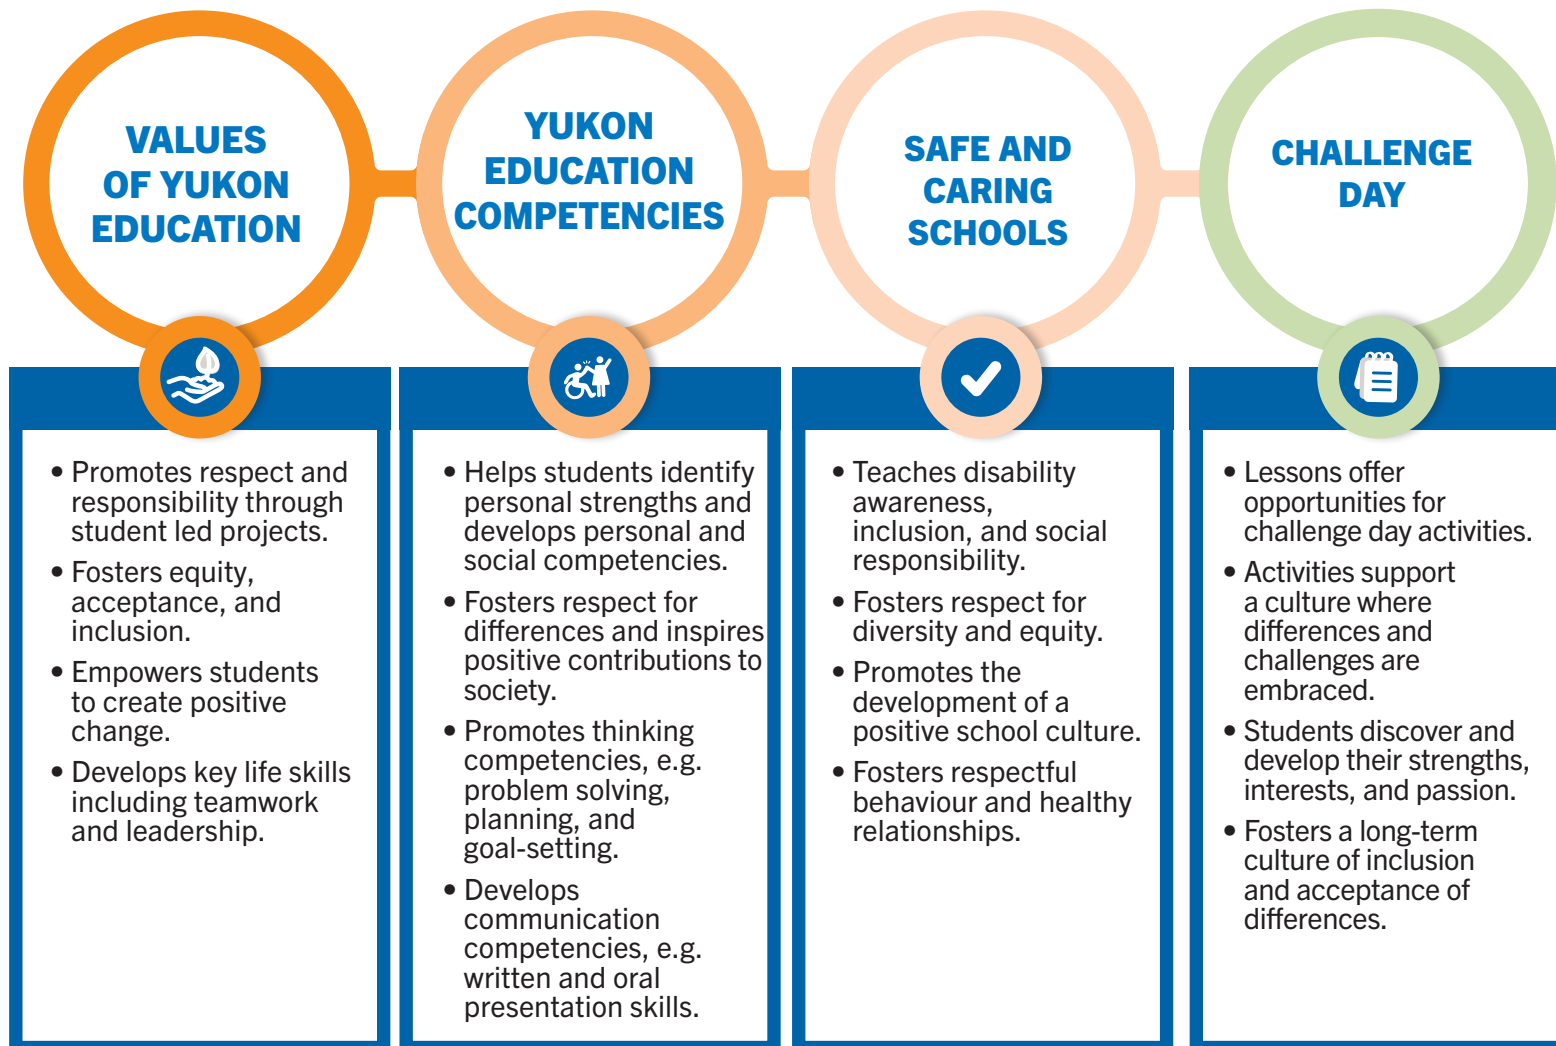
VALUES OF YUKON EDUCATION

• Promotes respect and responsibility through student led projects.
• Fosters equity, acceptance, and inclusion.
• Empowers students to create positive change.
• Develops key life skills including teamwork and leadership.

YUKON EDUCATION COMPETENCIES

• Helps students identify personal strengths and develops personal and social competencies.
• Fosters respect for differences and inspires positive contributions to society.
• Promotes thinking competencies, e.g. problem solving, planning, and goal-setting.
• Develops communication competencies, e.g. written and oral presentation skills.

SAFE AND CARING SCHOOLS

• Teaches disability awareness, inclusion, and social responsibility.
• Fosters respect for diversity and equity.
• Promotes the development of a positive school culture.
• Fosters respectful behaviour and healthy relationships.

CHALLENGE DAY

• Lessons offer opportunities for challenge day activities.
• Activities support a culture where differences and challenges are embraced.
• Students discover and develop their strengths, interests, and passion.
• Fosters a long-term culture of inclusion and acceptance of differences.